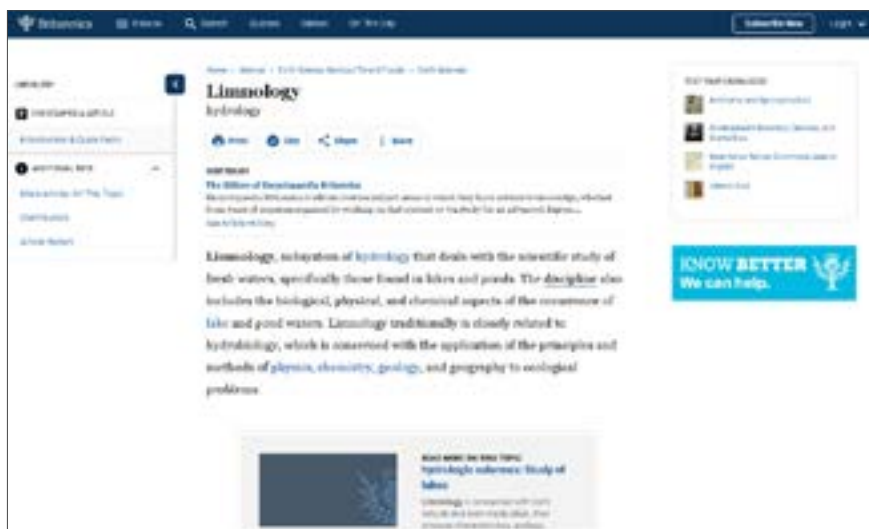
Britannica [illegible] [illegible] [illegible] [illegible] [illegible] Subscribe Now Login

Home › Science › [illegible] › Earth Sciences

Limnology
hydrology

Print Cite Share More

WRITTEN BY
The Editors of Encyclopaedia Britannica
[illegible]

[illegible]

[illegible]

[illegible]

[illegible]

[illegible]

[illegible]

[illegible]

Limnology, subsystem of hydrology that deals with the scientific study of fresh waters, specifically those found in lakes and ponds. The discipline also includes the biological, physical, and chemical aspects of the occurrence of lake and pond waters. Limnology traditionally is closely related to hydrobiology, which is concerned with the application of the principles and methods of physics, chemistry, geology, and geography to ecological problems.

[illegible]
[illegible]
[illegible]
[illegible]
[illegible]

KNOW BETTER
We can help.

READ MORE ON THIS TOPIC
Hydrologic sciences: Study of lakes
Limnology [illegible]